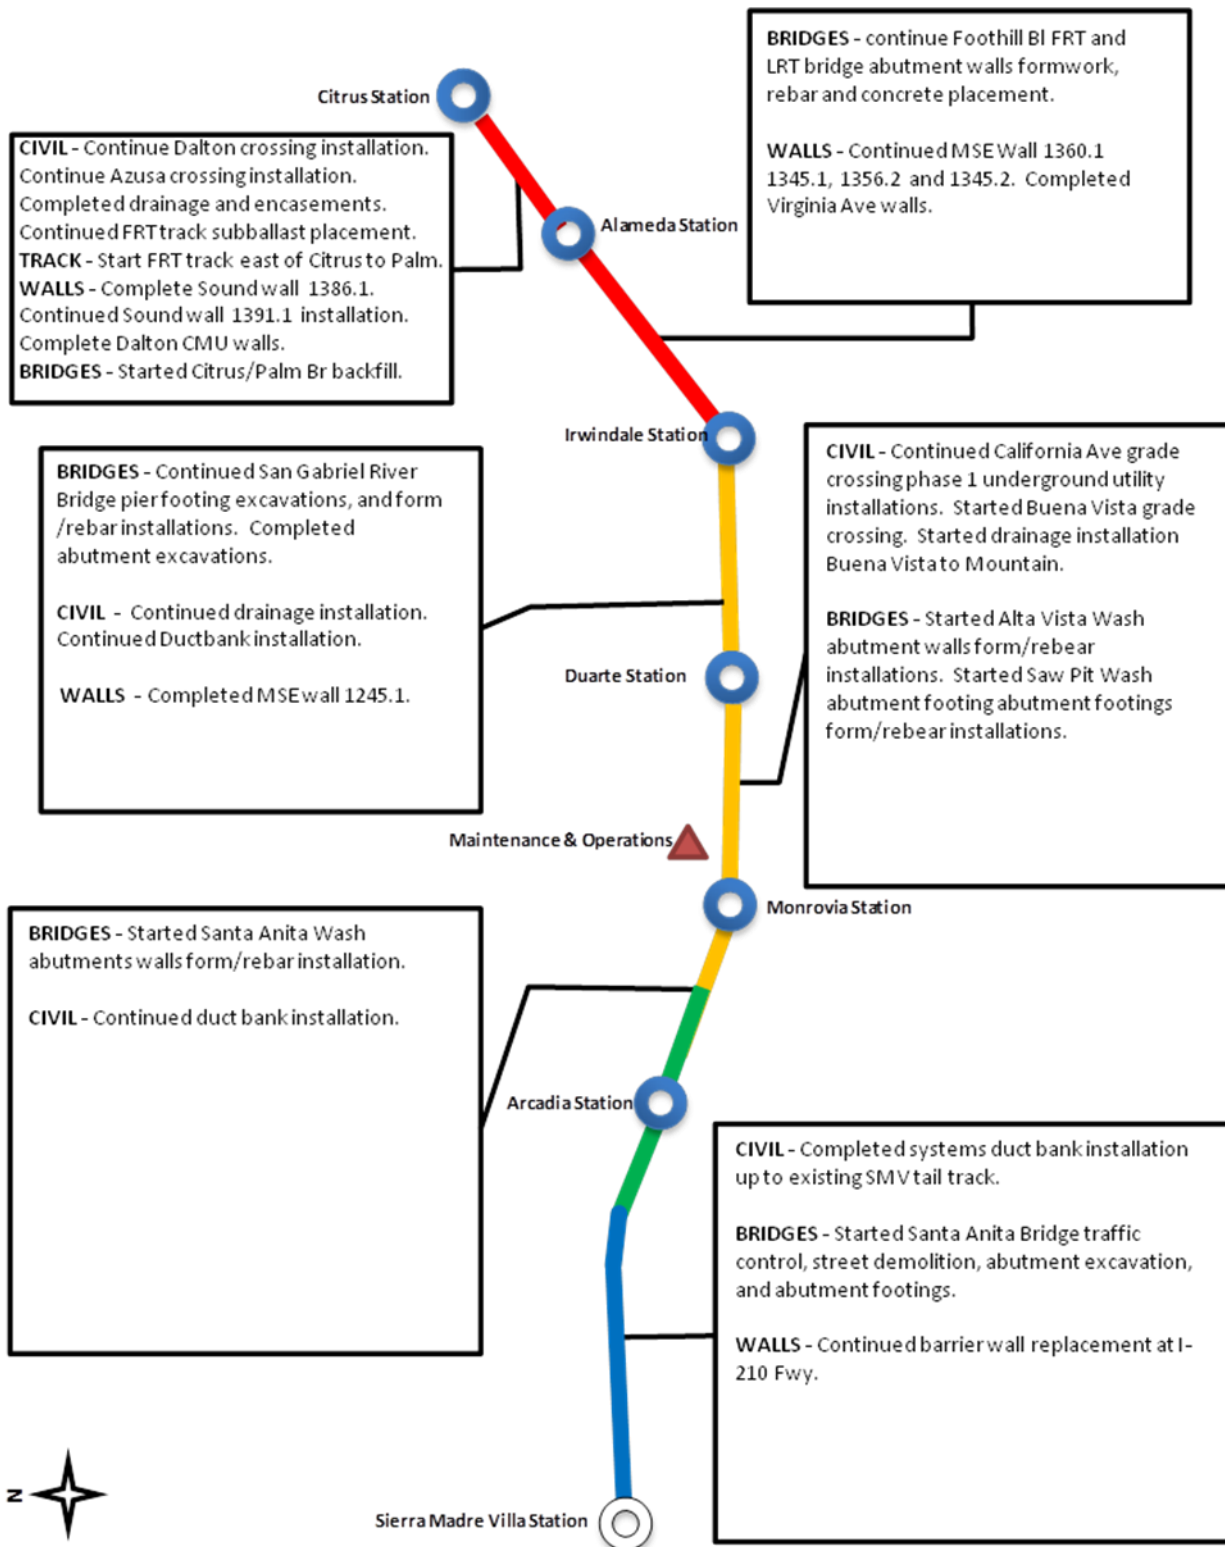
BRIDGES - continue Foothill Bl FRT and LRT bridge abutment walls formwork, rebar and concrete placement.

WALLS - Continued MSE Wall 1360.1 1345.1, 1356.2 and 1345.2. Completed Virginia Ave walls.

Citrus Station

CIVIL - Continue Dalton crossing installation. Continue Azusa crossing installation. Completed drainage and encasements. Continued FRT track subballast placement.
TRACK - Start FRT track east of Citrus to Palm.
WALLS - Complete Sound wall 1386.1. Continued Sound wall 1391.1 installation. Complete Dalton CMU walls.
BRIDGES - Started Citrus/Palm Br backfill.

Alameda Station

Irwindale Station

BRIDGES - Continued San Gabriel River Bridge pier footing excavations, and form /rebar installations. Completed abutment excavations.

CIVIL - Continued drainage installation. Continued Ductbank installation.

WALLS - Completed MSE wall 1245.1.

CIVIL - Continued California Ave grade crossing phase 1 underground utility installations. Started Buena Vista grade crossing. Started drainage installation Buena Vista to Mountain.

BRIDGES - Started Alta Vista Wash abutment walls form/rebear installations. Started Saw Pit Wash abutment footing abutment footings form/rebar installations.

Duarte Station

Maintenance & Operations

Monrovia Station

BRIDGES - Started Santa Anita Wash abutments walls form/rebar installation.

CIVIL - Continued duct bank installation.

Arcadia Station

CIVIL - Completed systems duct bank installation up to existing SMV tail track.

BRIDGES - Started Santa Anita Bridge traffic control, street demolition, abutment excavation, and abutment footings.

WALLS - Continued barrier wall replacement at I-210 Fwy.

N

Sierra Madre Villa Station